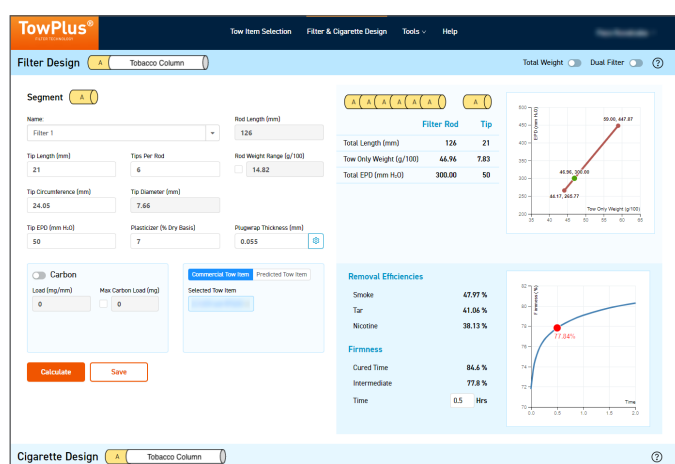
TowPlus®
FILTER TECHNOLOGY

Tow Item Selection
Filter & Cigarette Design
Tools
Help

Filter Design
A
Tobacco Column
Total Weight
Dual Filter
?

Segment
A

Name:
Filter 1

Rod Length (mm)
126

Tip Length (mm)
21

Tips Per Rod
6

Rod Weight Range (g/100)
14.82

Tip Circumference (mm)
24.05

Tip Diameter (mm)
7.66

Tip EPD (mm H₂O)
50

Plasticizer (% Dry Basis)
7

Plugwrap Thickness (mm)
0.055

A A A A A A A

| | Filter Rod | Tip |
|---|---|---|
| Total Length (mm) | 126 | 21 |
| Tow Only Weight (g/100) | 46.96 | 7.83 |
| Total EPD (mm H₂O) | 300.00 | 50 |

EPD (mm H₂O)
500
450
400
350
300
250
200
35
40
45
50
55
60
65
Tow Only Weight (g/100)
59.00, 447.87
46.96, 300.00
44.17, 265.77

Carbon
Load (mg/mm)
0
Max Carbon Load (mg)
0

Commercial Tow Item
Predicted Tow Item
Selected Tow Item
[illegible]

Removal Efficiencies
Smoke 47.97 %
Tar 41.06 %
Nicotine 38.13 %

Firmness
Cured Time 84.6 %
Intermediate 77.8 %
Time 0.5 Hrs

Firmness (%)
82
80
78
76
74
72
70
0.0
0.5
1.0
1.5
2.0
Time
77.84%

Calculate
Save

Cigarette Design
A
Tobacco Column
?